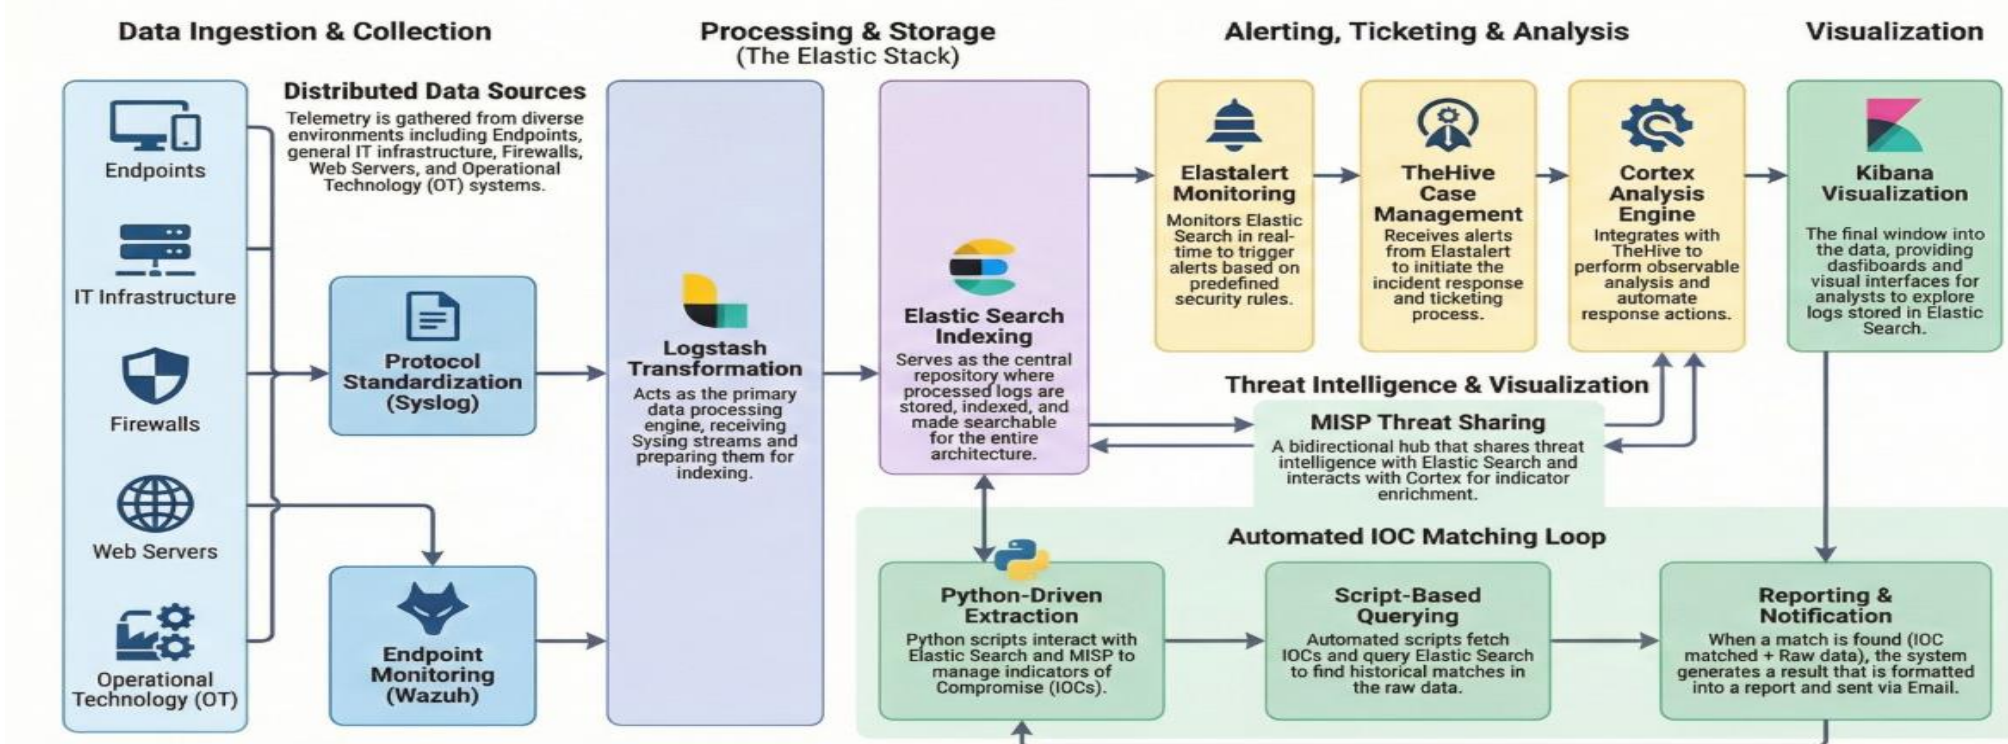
Data Ingestion & Collection

Processing & Storage
(The Elastic Stack)

Alerting, Ticketing & Analysis

Visualization

Endpoints

IT Infrastructure

Firewalls

Web Servers

Operational Technology (OT)

Distributed Data Sources

Telemetry is gathered from diverse environments including Endpoints, general IT infrastructure, Firewalls, Web Servers, and Operational Technology (OT) systems.

Protocol Standardization (Syslog)

Endpoint Monitoring (Wazuh)

Logstash Transformation

Acts as the primary data processing engine, receiving Sysing streams and preparing them for indexing.

Elastic Search Indexing

Serves as the central repository where processed logs are stored, indexed, and made searchable for the entire architecture.

Elastalert Monitoring

Monitors Elastic Search in real-time to trigger alerts based on predefined security rules.

TheHive Case Management

Receives alerts from Elastalert to initiate the incident response and ticketing process.

Cortex Analysis Engine

Integrates with TheHive to perform observable analysis and automate response actions.

Kibana Visualization

The final window into the data, providing dasfiboards and visual interfaces for analysts to explore logs stored in Elastic Search.

Threat Intelligence & Visualization

MISP Threat Sharing

A bidirectional hub that shares threat intelligence with Elastic Search and interacts with Cortex for indicator enrichment.

Automated IOC Matching Loop

Python-Driven Extraction

Python scripts interact with Elastic Search and MISP to manage indicators of Compromise (IOCs).

Script-Based Querying

Automated scripts fetch IOCs and query Elastic Search to find historical matches in the raw data.

Reporting & Notification

When a match is found (IOC matched + Raw data), the system generates a result that is formatted into a report and sent via Email.